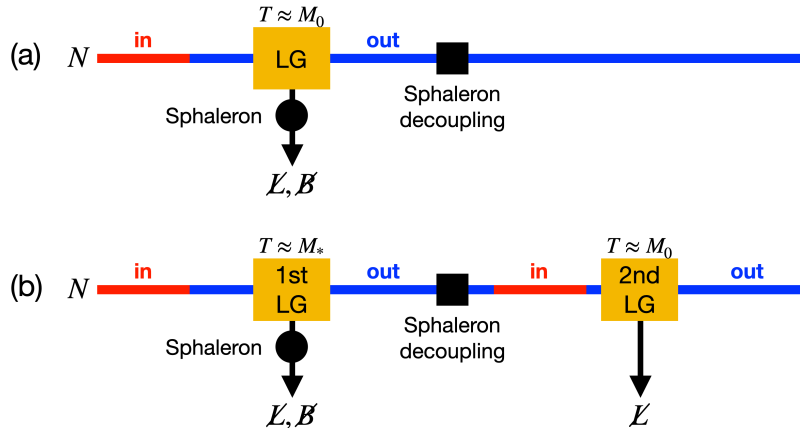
$T \approx M_0$

(a) $N$ in LG out

Sphaleron

Sphaleron decoupling

$\not{L}, \not{B}$

$T \approx M_*$

$T \approx M_0$

(b) $N$ in 1st LG out in 2nd LG out

Sphaleron

Sphaleron decoupling

$\not{L}, \not{B}$

$\not{L}$